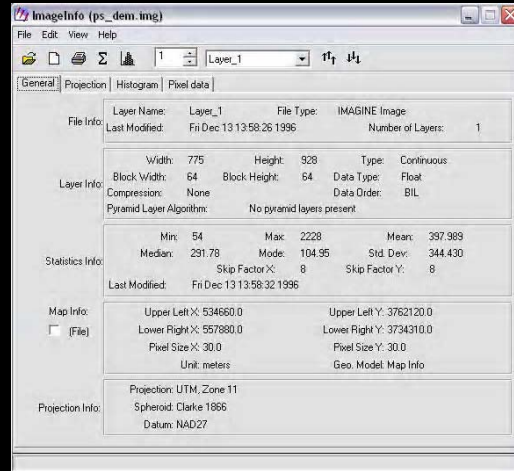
ImageInfo (ps_dem.img)

File Edit View Help

1 Layer_1

General Projection Histogram Pixel data

File Info:
Layer Name: Layer_1
File Type: IMAGINE Image
Last Modified: Fri Dec 13 13:58:26 1996
Number of Layers: 1

Layer Info:
Width: 775
Height: 928
Type: Continuous
Block Width: 64
Block Height: 64
Data Type: Float
Compression: None
Data Order: BIL
Pyramid Layer Algorithm: No pyramid layers present

Statistics Info:
Min: 54
Max: 2228
Mean: 397.989
Median: 291.78
Mode: 104.95
Std. Dev: 344.430
Skip Factor X: 8
Skip Factor Y: 8
Last Modified: Fri Dec 13 13:58:32 1996

Map Info:
(File)
Upper Left X: 534660.0
Upper Left Y: 3762120.0
Lower Right X: 557880.0
Lower Right Y: 3734310.0
Pixel Size X: 30.0
Pixel Size Y: 30.0
Unit: meters
Geo. Model: Map Info

Projection Info:
Projection: UTM, Zone 11
Spheroid: Clarke 1866
Datum: NAD27